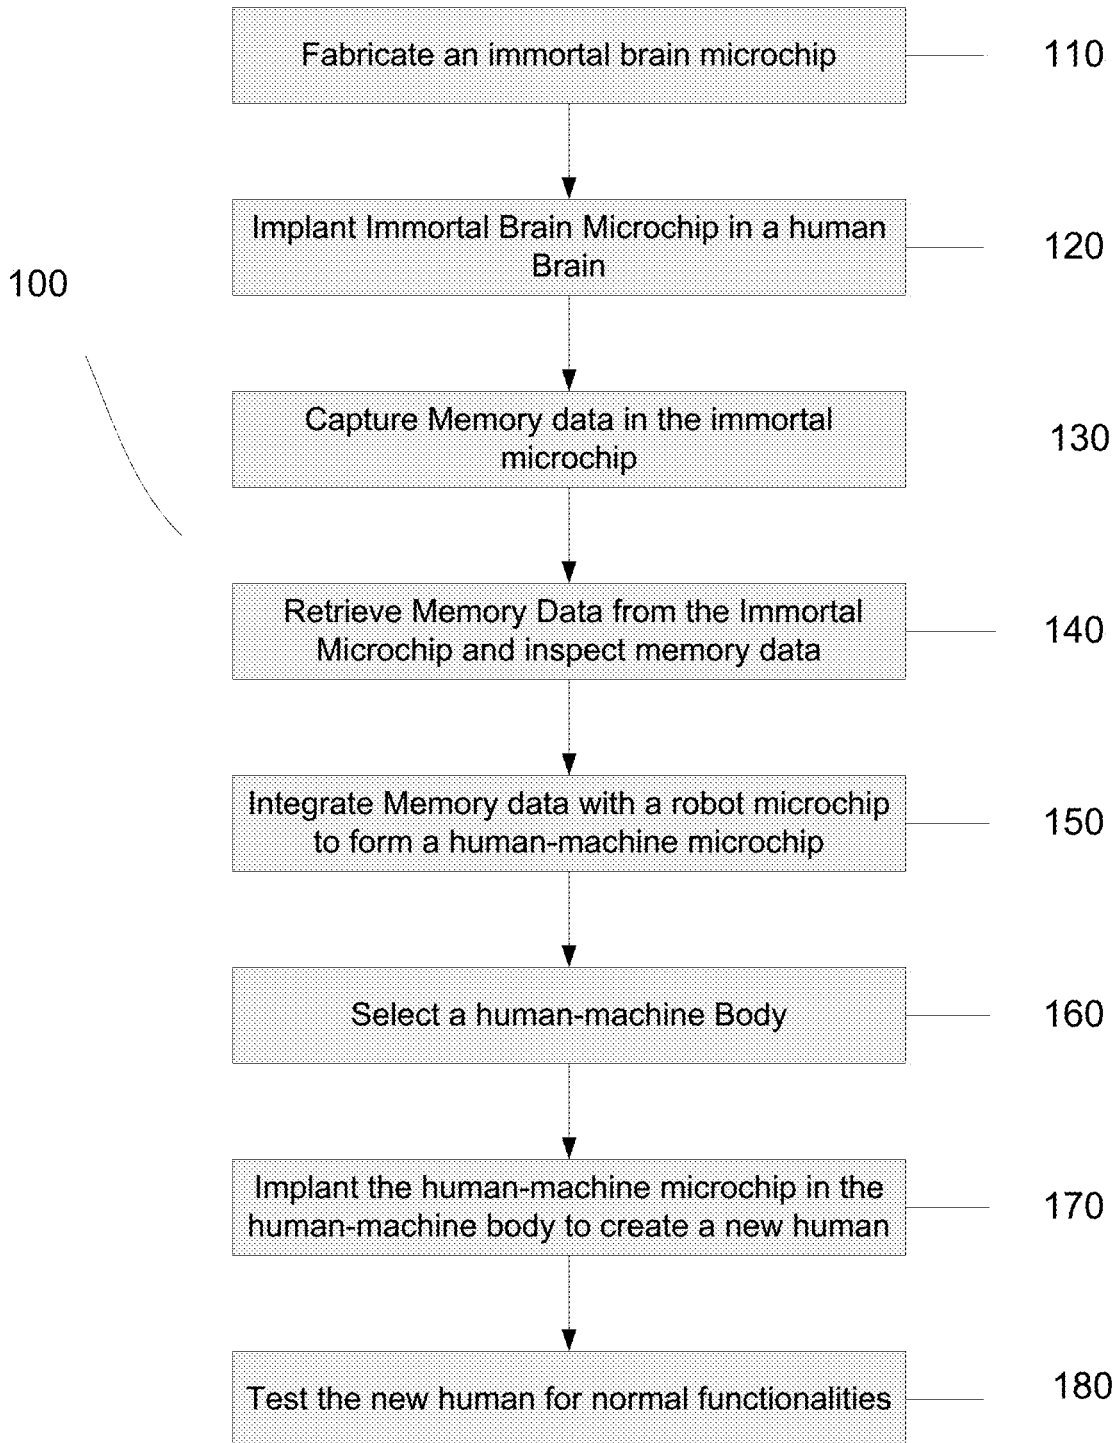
Fabricate an immortal brain microchip

110

100

Implant Immortal Brain Microchip in a human Brain

120

Capture Memory data in the immortal microchip

130

Retrieve Memory Data from the Immortal Microchip and inspect memory data

140

Integrate Memory data with a robot microchip to form a human-machine microchip

150

Select a human-machine Body

160

Implant the human-machine microchip in the human-machine body to create a new human

170

Test the new human for normal functionalities

180